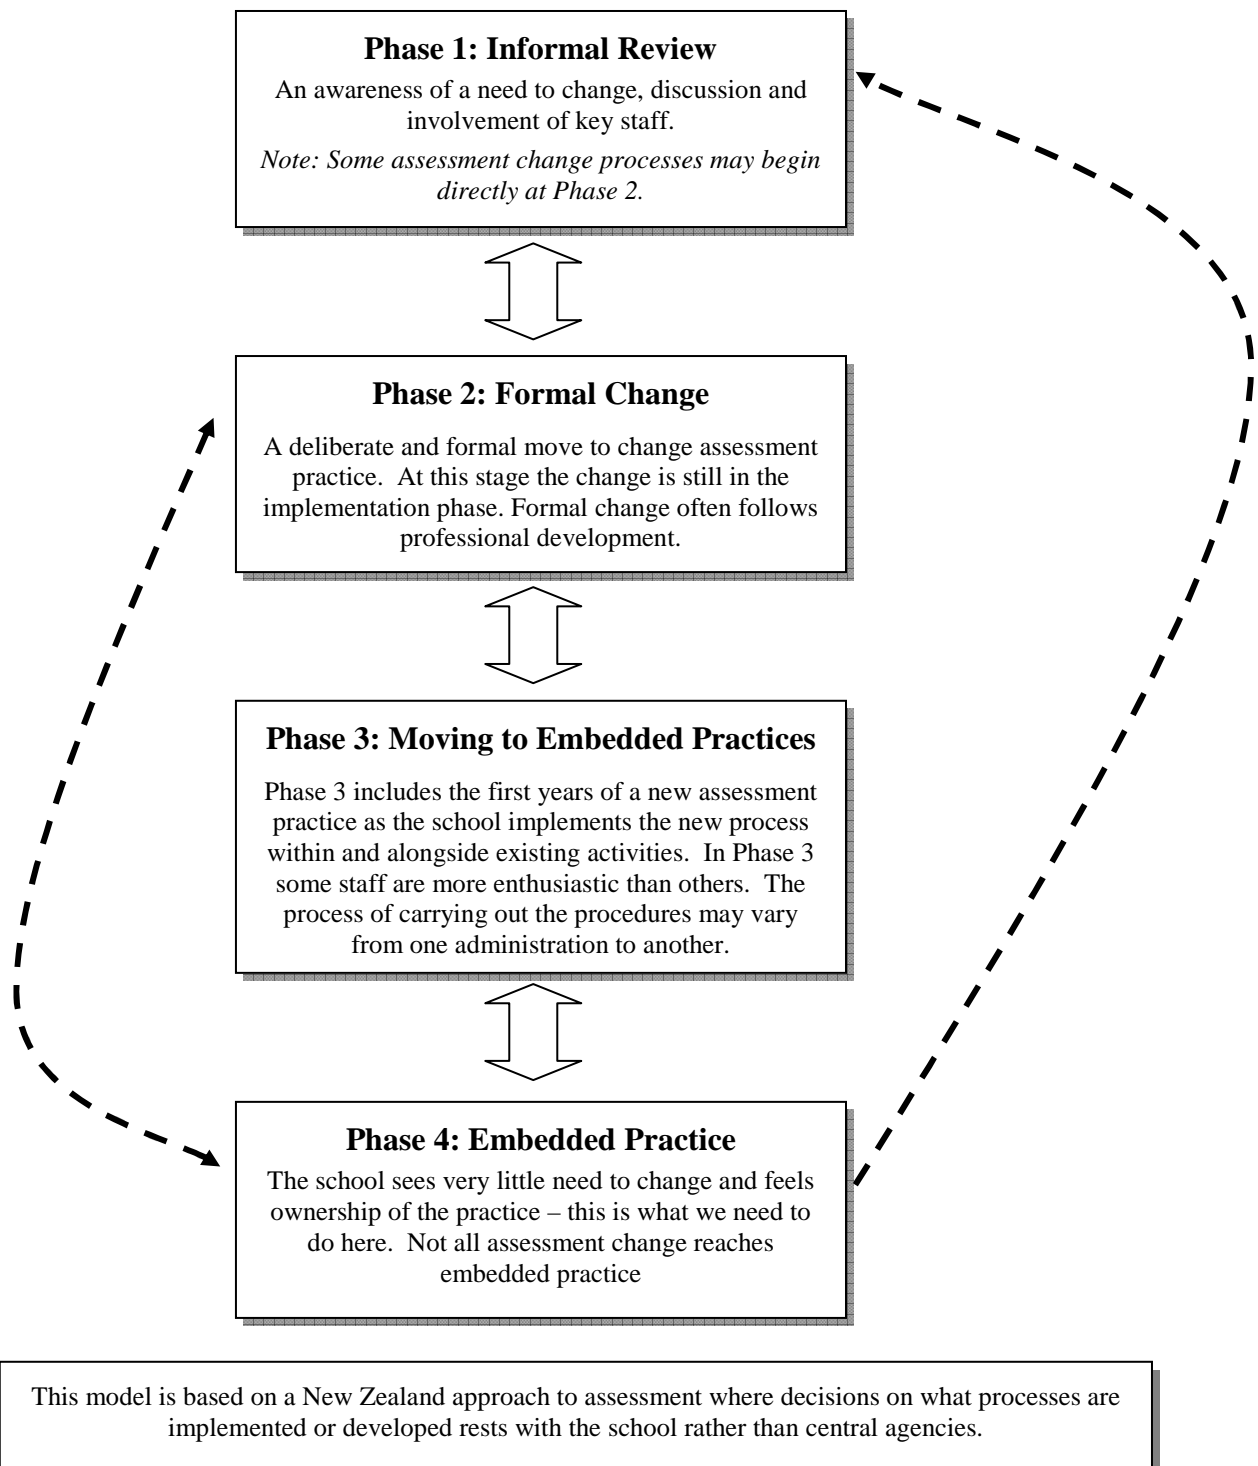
**Phase 1: Informal Review**

An awareness of a need to change, discussion and involvement of key staff.

*Note: Some assessment change processes may begin directly at Phase 2.*

**Phase 2: Formal Change**

A deliberate and formal move to change assessment practice. At this stage the change is still in the implementation phase. Formal change often follows professional development.

**Phase 3: Moving to Embedded Practices**

Phase 3 includes the first years of a new assessment practice as the school implements the new process within and alongside existing activities. In Phase 3 some staff are more enthusiastic than others. The process of carrying out the procedures may vary from one administration to another.

**Phase 4: Embedded Practice**

The school sees very little need to change and feels ownership of the practice – this is what we need to do here. Not all assessment change reaches embedded practice

This model is based on a New Zealand approach to assessment where decisions on what processes are implemented or developed rests with the school rather than central agencies.